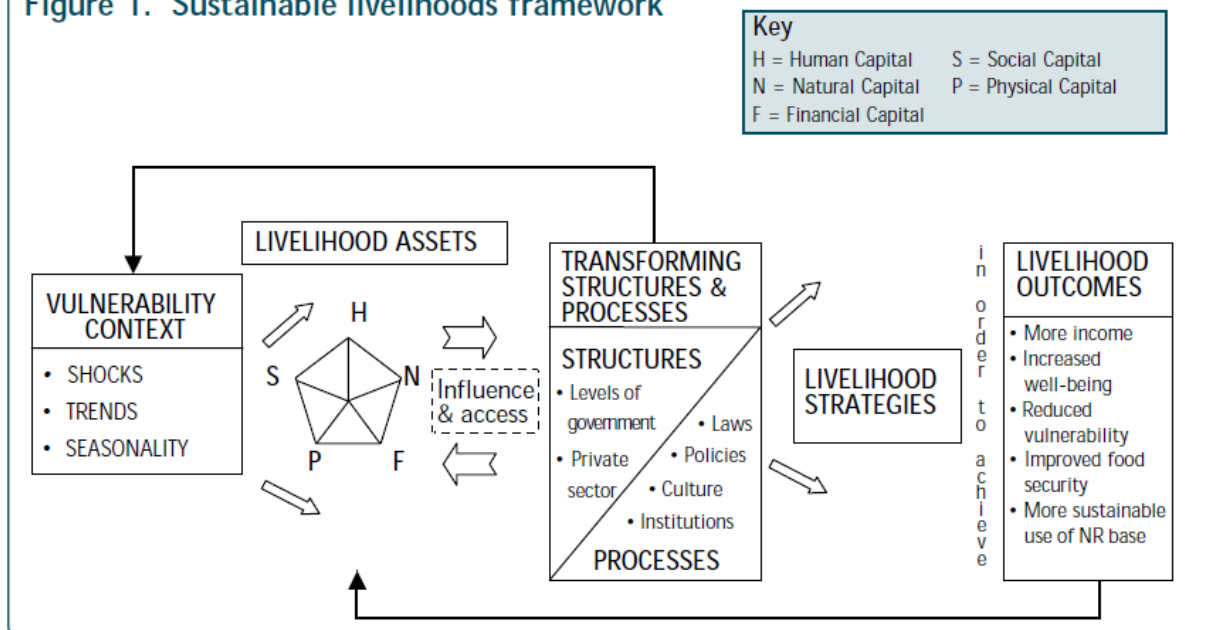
Figure 1. Sustainable livelihoods framework

Key
H = Human Capital S = Social Capital
N = Natural Capital P = Physical Capital
F = Financial Capital

LIVELIHOOD ASSETS

VULNERABILITY CONTEXT
• SHOCKS
• TRENDS
• SEASONALITY

H
N
F
P
S

Influence & access

TRANSFORMING STRUCTURES & PROCESSES

STRUCTURES
• Levels of government
• Private sector
• Laws
• Policies
• Culture
• Institutions
PROCESSES

LIVELIHOOD STRATEGIES

in order to achieve

LIVELIHOOD OUTCOMES
• More income
• Increased well-being
• Reduced vulnerability
• Improved food security
• More sustainable use of NR base